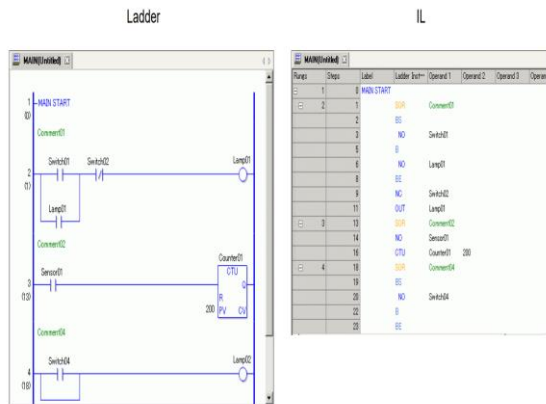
Ladder

IL

MAIN(Untitled)

1 MAIN START
(0)

Comment01

Switch01 Switch02 Lamp01

2
(1)

Lamp01

Comment02

Counter01
CTU

Sensor01

3
(13)

Q
R
200 PV CV

Comment04

Switch04 Lamp02

4
(18)

MAIN(Untitled)

| Rungs | Steps | Label | Ladder Instr | Operand 1 | Operand 2 | Operand 3 | Opera |
|---|---|---|---|---|---|---|---|
| 1 | 0 | MAIN START | | | | | |
| 2 | 1 | | SOR | Comment01 | | | |
| | 2 | | BS | | | | |
| | 3 | | NO | Switch01 | | | |
| | 4 | | B | | | | |
| | 5 | | NO | Lamp01 | | | |
| | 8 | | BE | | | | |
| | 9 | | NC | Switch02 | | | |
| | 11 | | OUT | Lamp01 | | | |
| 3 | 13 | | SOR | Comment02 | | | |
| | 14 | | NO | Sensor01 | | | |
| | 16 | | CTU | Counter01 | 200 | | |
| 4 | 18 | | SOR | Comment04 | | | |
| | 19 | | BS | | | | |
| | 20 | | NO | Switch04 | | | |
| | 22 | | B | | | | |
| | 23 | | BE | | | | |